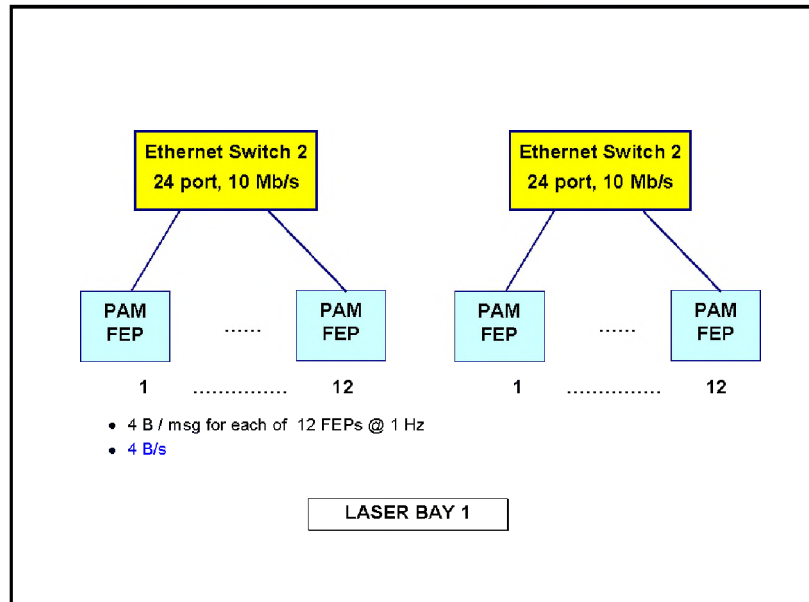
Ethernet Switch 2
24 port, 10 Mb/s

Ethernet Switch 2
24 port, 10 Mb/s

PAM
FEP

......

PAM
FEP

PAM
FEP

......

PAM
FEP

1 ............... 12

1 ............... 12

• 4 B / msg for each of 12 FEPs @ 1 Hz
• 4 B/s

LASER BAY 1